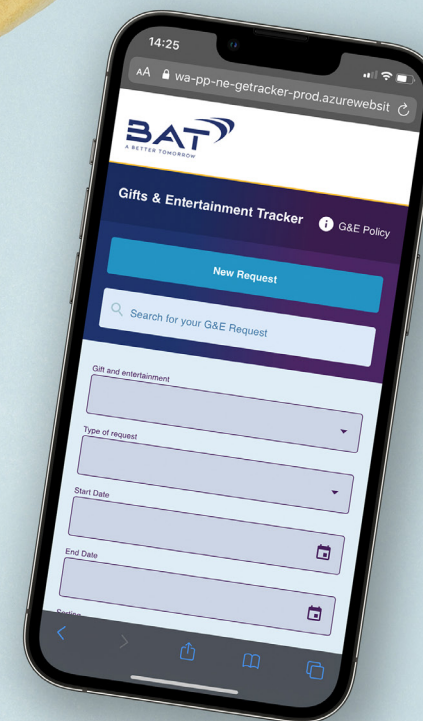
14:25

AA wa-pp-ne-getracker-prod.azurewebsit

BAT
A BETTER TOMORROW

Gifts & Entertainment Tracker

G&E Policy

New Request

Search for your G&E Request

Gift and entertainment

Type of request

Start Date

End Date

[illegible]